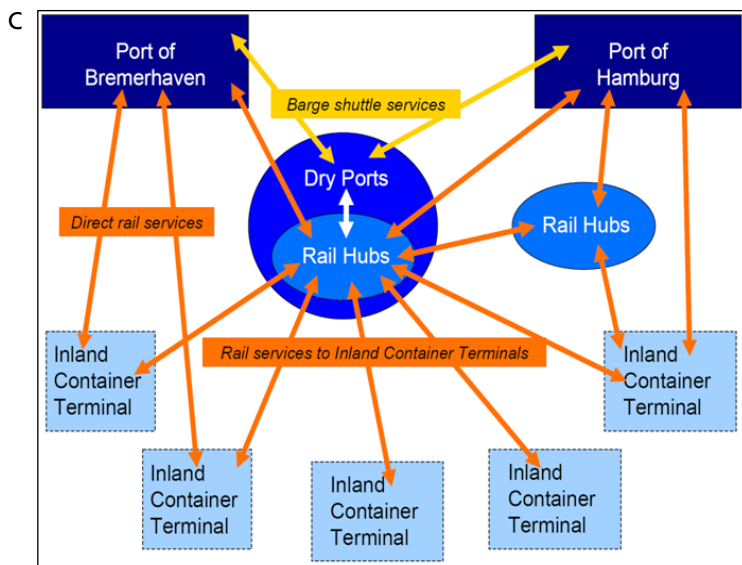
C

Port of Bremerhaven

Port of Hamburg

Barge shuttle services

Dry Ports

Direct rail services

Rail Hubs

Rail Hubs

Rail services to Inland Container Terminals

Inland Container Terminal

Inland Container Terminal

Inland Container Terminal

Inland Container Terminal

Inland Container Terminal

Inland Container Terminal